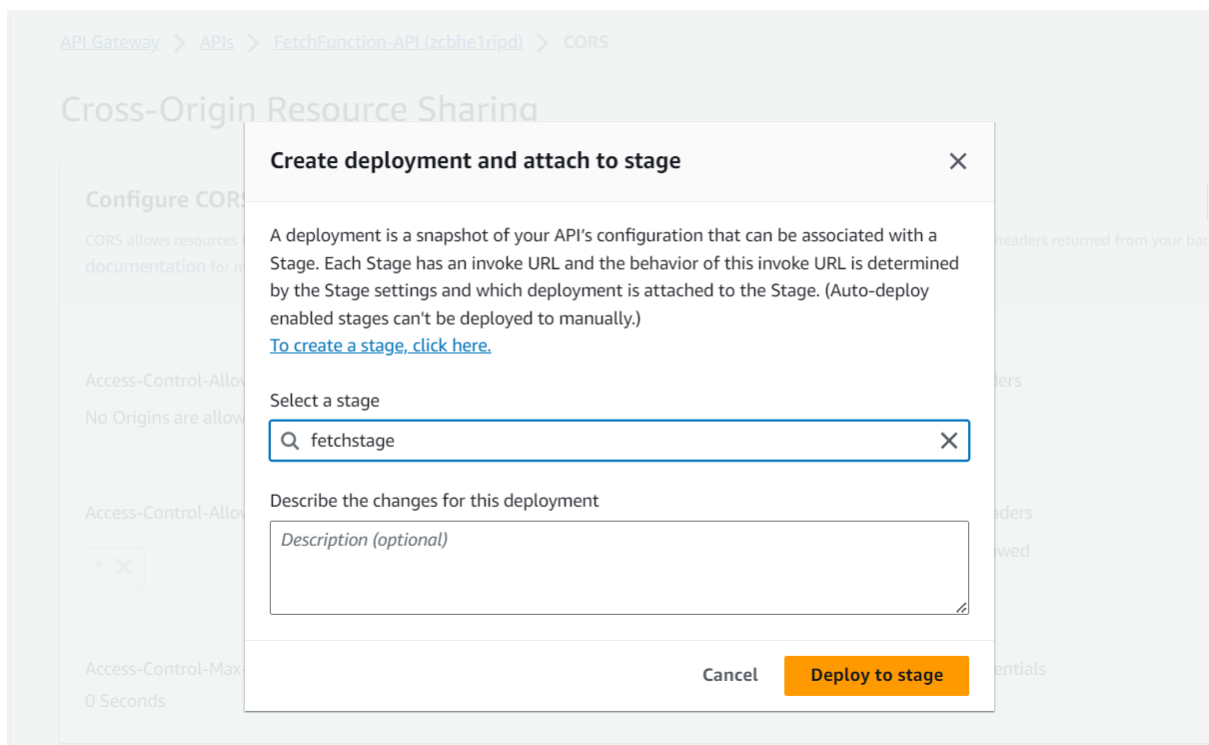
API Gateway > APIs > FetchFunction-API (zcbhe1ripd) > CORS

Cross-Origin Resource Sharing

Configure CORS

CORS allows resources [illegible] headers returned from your ba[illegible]

documentation for m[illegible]

Access-Control-Allow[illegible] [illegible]ders

No Origins are allow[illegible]

Access-Control-Allow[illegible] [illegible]aders

* ✕ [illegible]owed

Access-Control-Max-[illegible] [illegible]entials

0 Seconds

Create deployment and attach to stage

A deployment is a snapshot of your API's configuration that can be associated with a Stage. Each Stage has an invoke URL and the behavior of this invoke URL is determined by the Stage settings and which deployment is attached to the Stage. (Auto-deploy enabled stages can't be deployed to manually.)

To create a stage, click here.

Select a stage

fetchstage

Describe the changes for this deployment

Description (optional)

Cancel

Deploy to stage